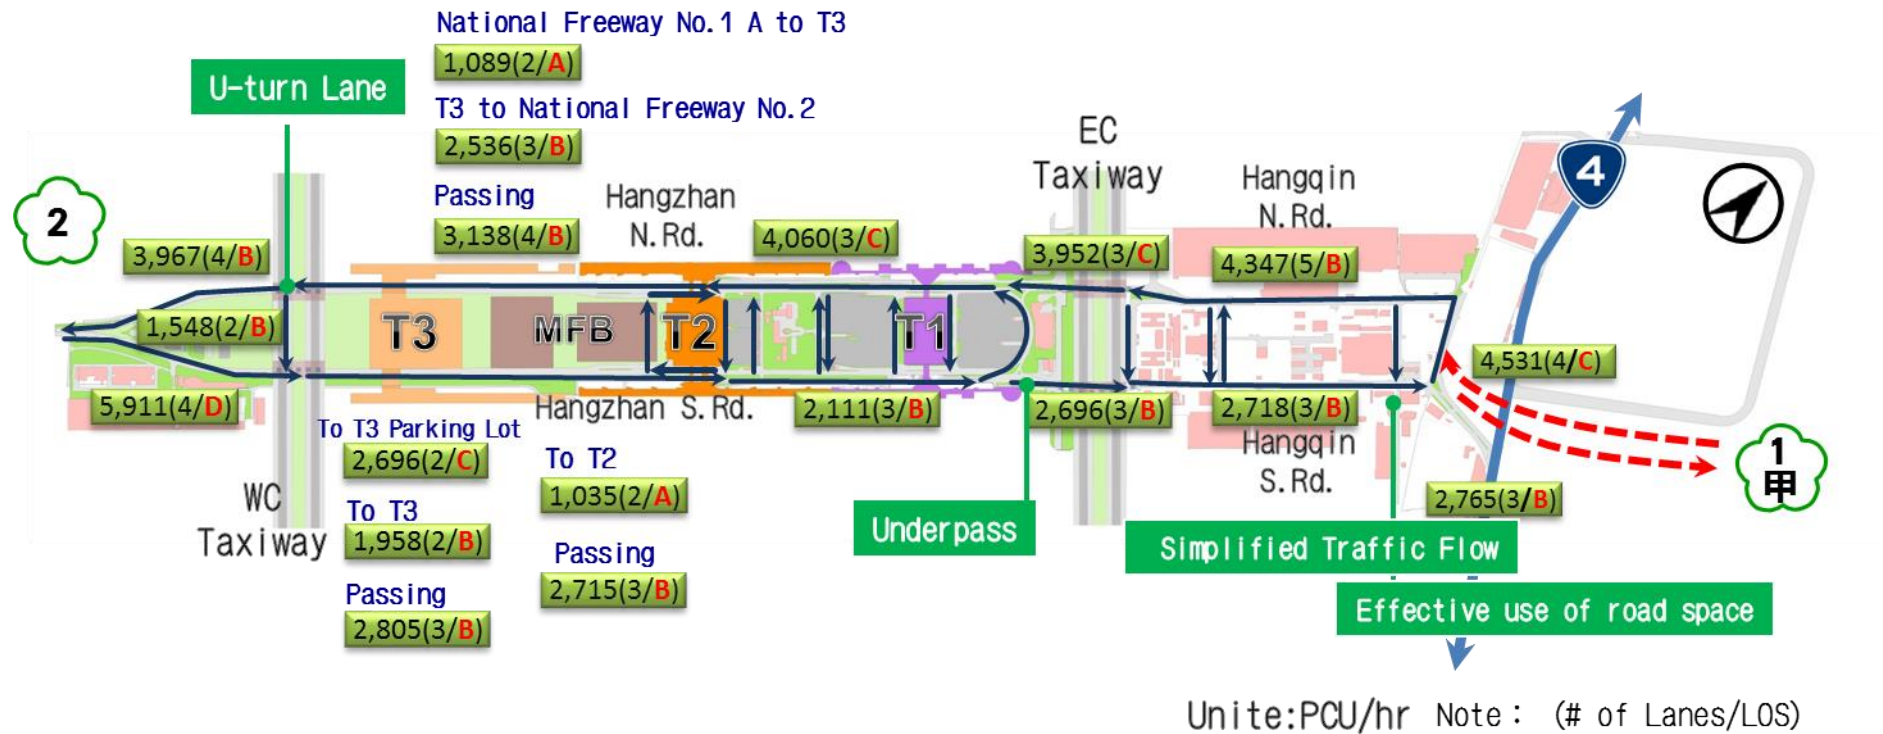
National Freeway No.1 A to T3
1,089(2/A)

U-turn Lane

T3 to National Freeway No.2
2,536(3/B)

EC Taxiway

Hangqin N.Rd.

4

2

Passing
3,138(4/B)

Hangzhan N.Rd.

4,060(3/C)

3,952(3/C)

4,347(5/B)

3,967(4/B)

1,548(2/B)

T3

MFB

T2

T1

4,531(4/C)

5,911(4/D)

Hangzhan S.Rd.

2,111(3/B)

2,696(3/B)

2,718(3/B)

Hangqin S.Rd.

1 甲

To T3 Parking Lot
2,696(2/C)

To T2
1,035(2/A)

2,765(3/B)

WC Taxiway

To T3
1,958(2/B)

Underpass

Simplified Traffic Flow

Passing
2,715(3/B)

Passing
2,805(3/B)

Effective use of road space

Unite:PCU/hr Note: (# of Lanes/LOS)